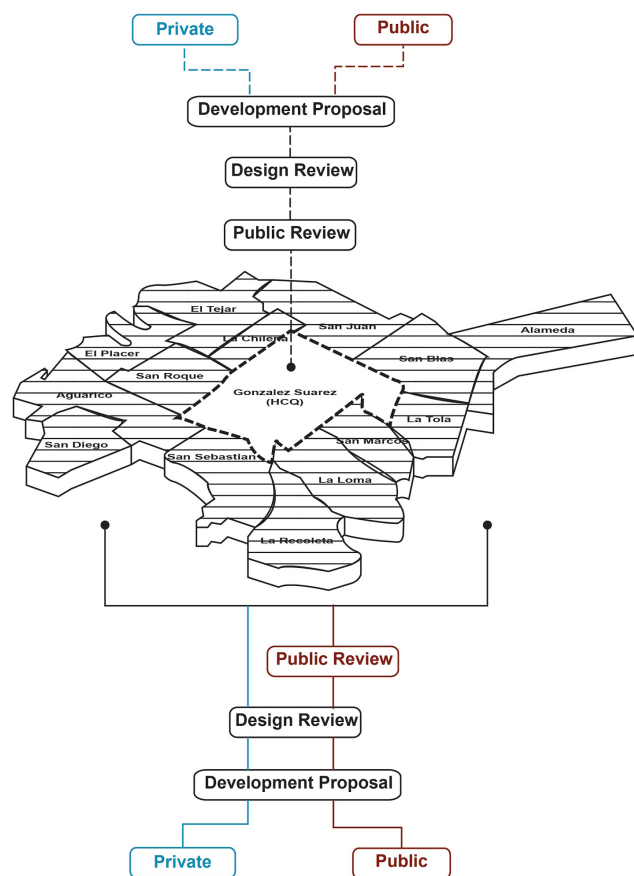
Private

Public

Development Proposal

Design Review

Public Review

El Tejar

La Chilena

San Juan

Alameda

El Placer

San Blas

San Roque

Gonzalez Suarez (HCQ)

Aguarico

La Tola

San Diego

San Marcos

San Sebastian

La Loma

La Recoleta

Public Review

Design Review

Development Proposal

Private

Public